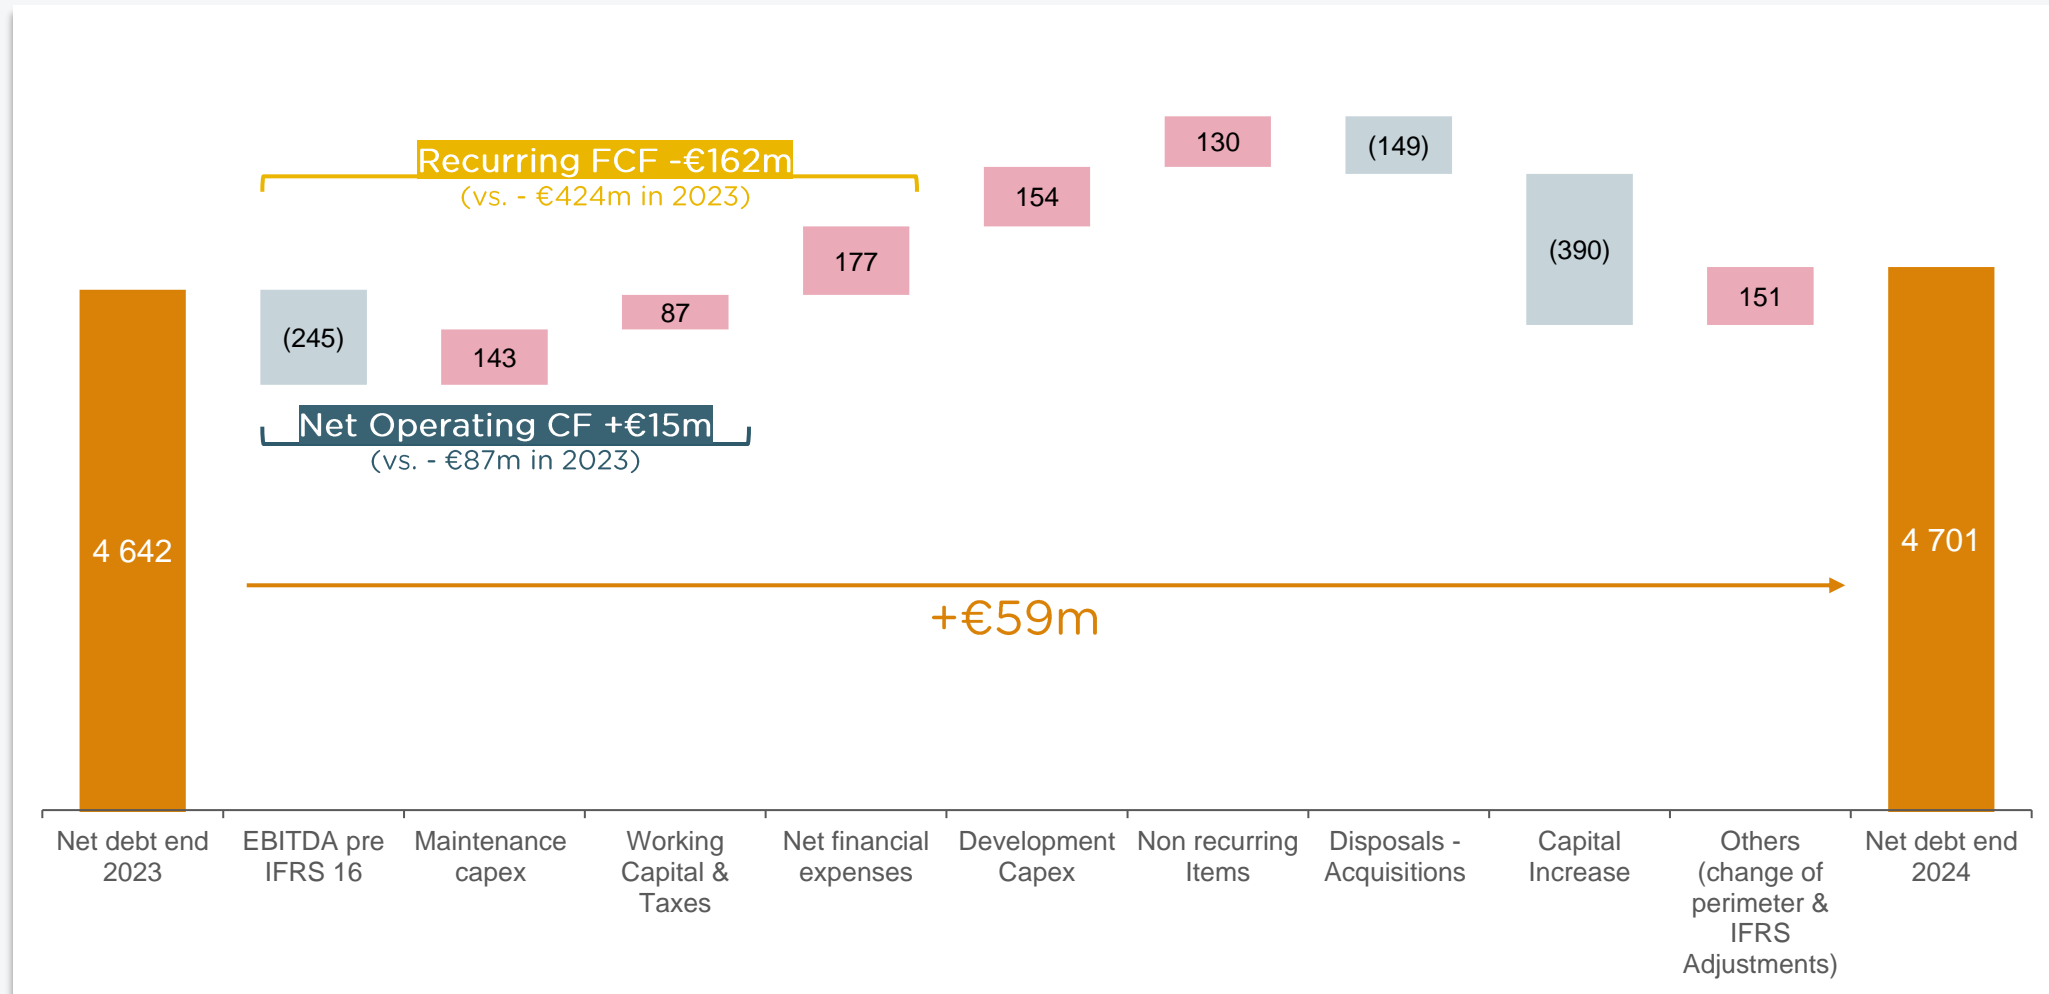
Recurring FCF -€162m
(vs. - €424m in 2023)

130

(149)

154

(390)

177

151

87

(245)

143

Net Operating CF +€15m
(vs. - €87m in 2023)

4 642

4 701

+€59m

Net debt end 2023

EBITDA pre IFRS 16

Maintenance capex

Working Capital & Taxes

Net financial expenses

Development Capex

Non recurring Items

Disposals - Acquisitions

Capital Increase

Others (change of perimeter & IFRS Adjustments)

Net debt end 2024